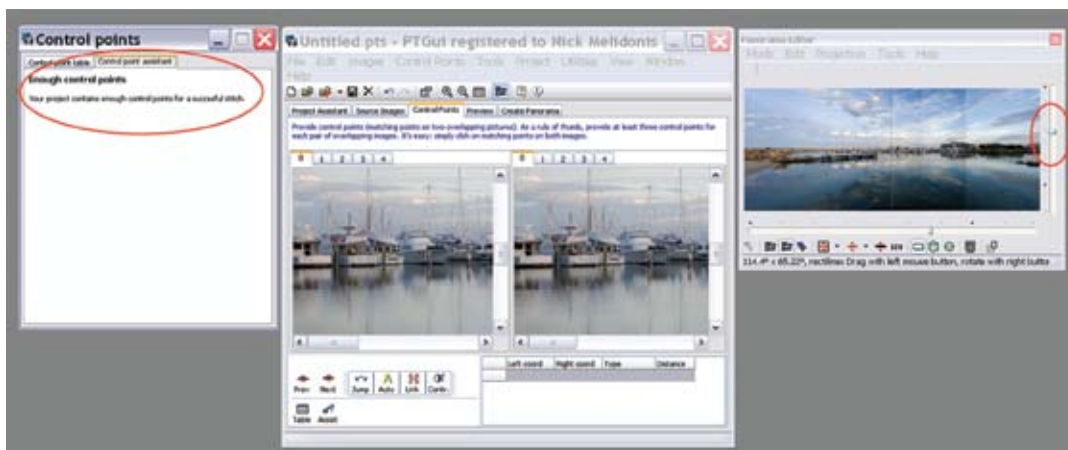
Control points

Control point table | Control point assistant

Enough control points

Your project contains enough control points for a succesful stitch.

Untitled.pts - PTGui registered to Nick Melidonis

File Edit Image Control Points Tools Project Utilities View Window Help

Project Assistant | Source Images | Control Points | Preview | Create Panorama

Provide control points (matching points on two overlapping pictures). As a rule of thumb, provide at least three control points for each pair of overlapping images. It's easy: simply click on matching points on both images.

0 1 2 3 4

0 1 2 3 4

Prev Next Jump Auto Link Confo

Table Assist

| | Left coord | Right coord | Type | Distance |
|---|---|---|---|---|

Panorama Editor

Mode Edit Projection Tools Help

114.4° x 65.22°, rectilinea Drag with left mouse button, rotate with right butto